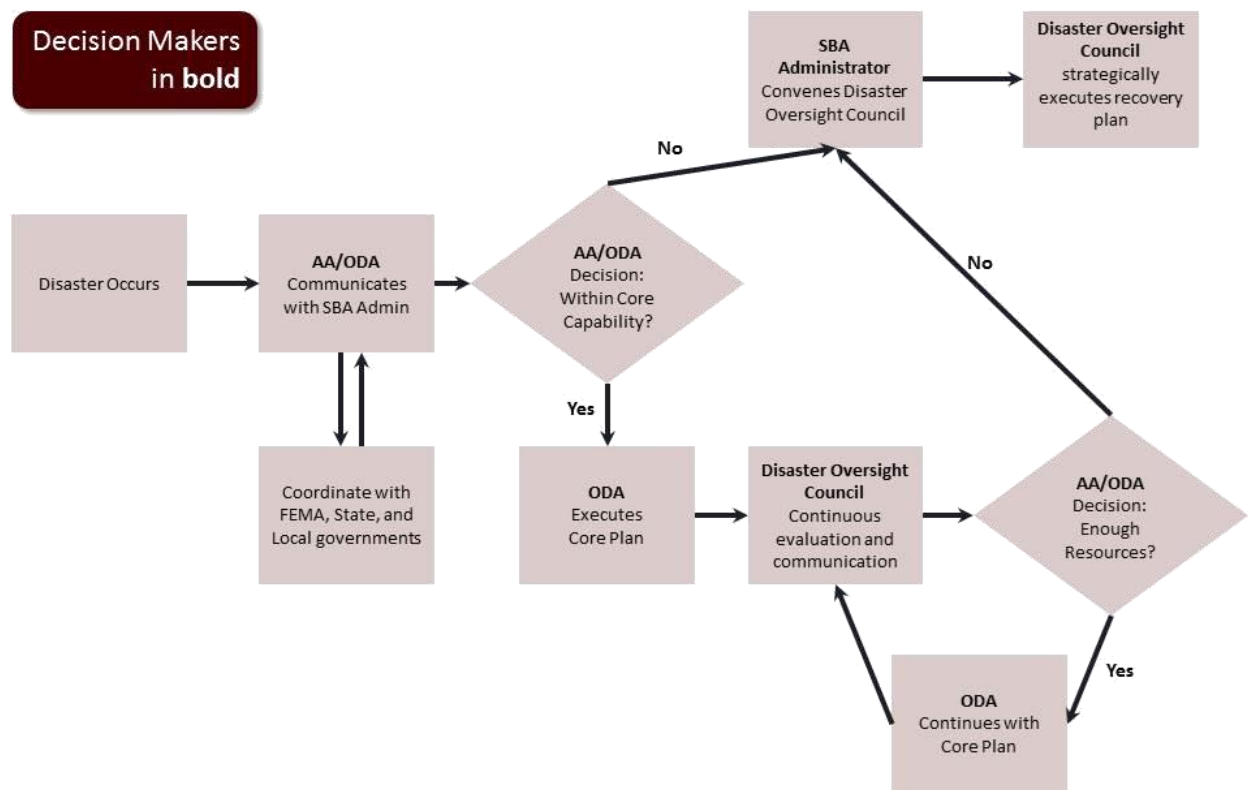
Decision Makers in **bold**

SBA Administrator Convenes Disaster Oversight Council

Disaster Oversight Council strategically executes recovery plan

No

Disaster Occurs

AA/ODA Communicates with SBA Admin

AA/ODA Decision: Within Core Capability?

No

Yes

Coordinate with FEMA, State, and Local governments

ODA Executes Core Plan

Disaster Oversight Council Continuous evaluation and communication

AA/ODA Decision: Enough Resources?

Yes

ODA Continues with Core Plan